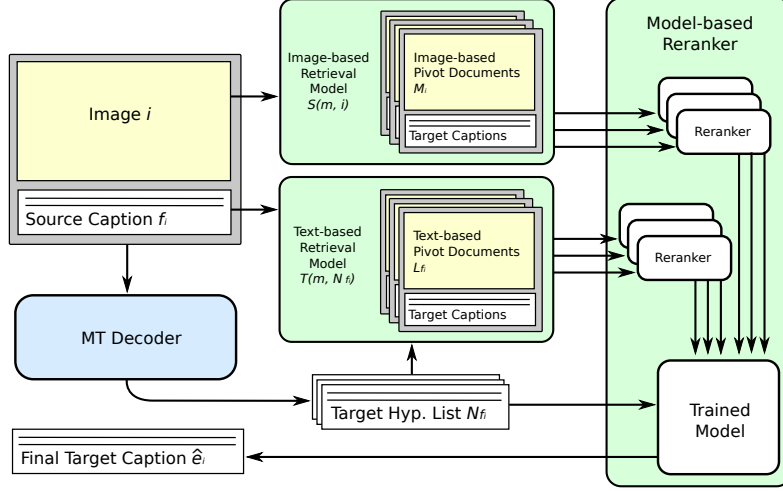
Image $i$

Source Caption $f_i$

Image-based Retrieval Model $S(m, i)$

Image-based Pivot Documents $M_i$

Target Captions

Text-based Retrieval Model $T(m, N_{f_i})$

Text-based Pivot Documents $L_{f_i}$

Target Captions

Model-based Reranker

Reranker

Reranker

MT Decoder

Target Hyp. List $N_{f_i}$

Trained Model

Final Target Caption $\hat{e}_i$